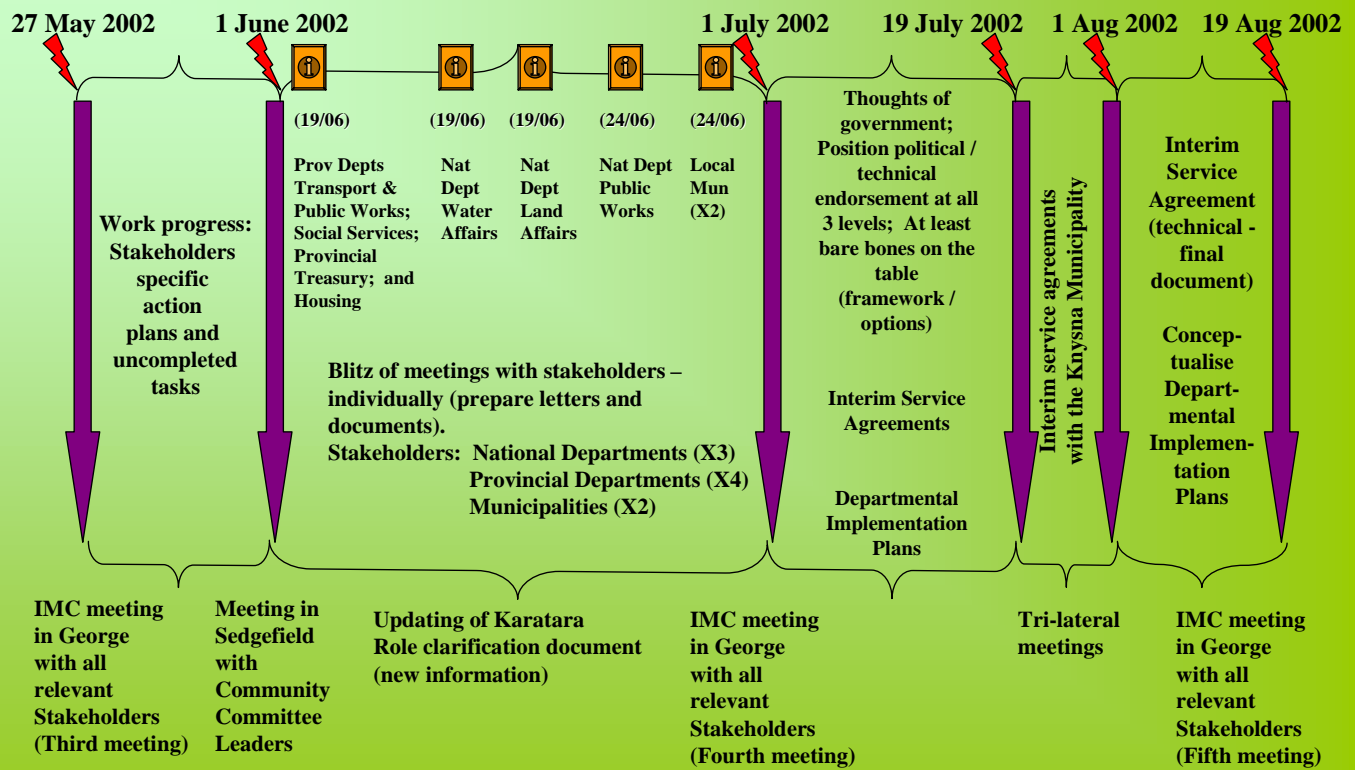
27 May 2002

1 June 2002

1 July 2002

19 July 2002

1 Aug 2002

19 Aug 2002

(19/06)

Prov Depts Transport & Public Works; Social Services; Provincial Treasury; and Housing

(19/06)

Nat Dept Water Affairs

(19/06)

Nat Dept Land Affairs

(24/06)

Nat Dept Public Works

(24/06)

Local Mun (X2)

Work progress: Stakeholders specific action plans and uncompleted tasks

Blitz of meetings with stakeholders – individually (prepare letters and documents).
Stakeholders: National Departments (X3)
Provincial Departments (X4)
Municipalities (X2)

Thoughts of government; Position political / technical endorsement at all 3 levels; At least bare bones on the table (framework / options)

Interim Service Agreements

Departmental Implementation Plans

Interim service agreements with the Knysna Municipality

Interim Service Agreement (technical - final document)

Conceptualise Departmental Implementation Plans

IMC meeting in George with all relevant Stakeholders (Third meeting)

Meeting in Sedgefield with Community Committee Leaders

Updating of Karatara Role clarification document (new information)

IMC meeting in George with all relevant Stakeholders (Fourth meeting)

Tri-lateral meetings

IMC meeting in George with all relevant Stakeholders (Fifth meeting)